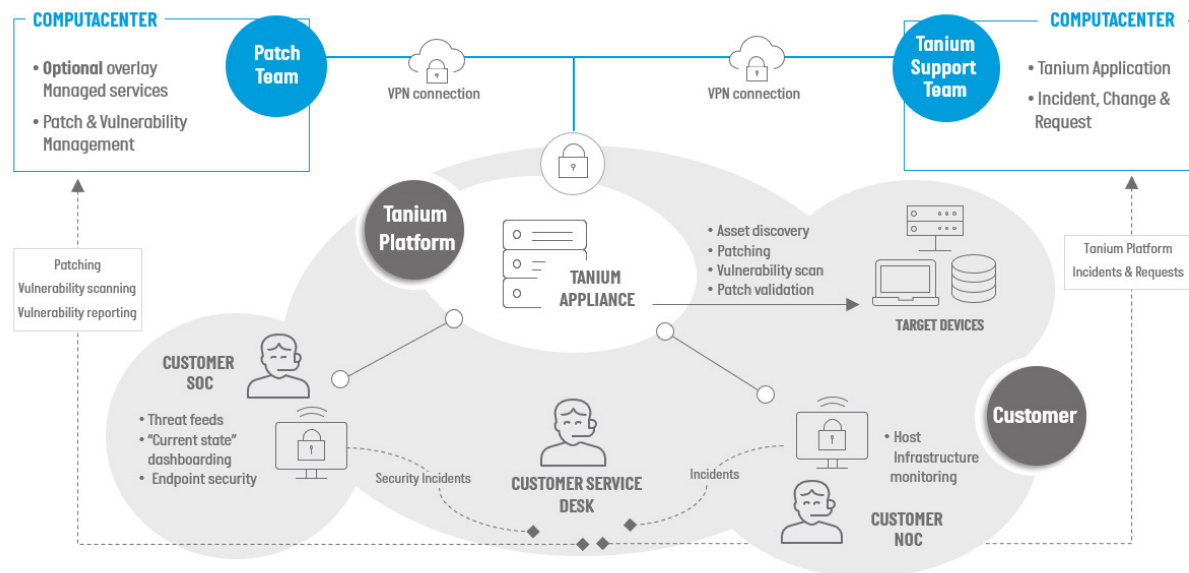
COMPUTACENTER

Patch Team

• **Optional** overlay Managed services

• Patch & Vulnerability Management

VPN connection

VPN connection

COMPUTACENTER

Tanium Support Team

• Tanium Application

• Incident, Change & Request

Tanium Platform

TANIUM APPLIANCE

• Asset discovery
• Patching
• Vulnerability scan
• Patch validation

TARGET DEVICES

Patching
Vulnerability scanning
Vulnerability reporting

Tanium Platform
Incidents & Requests

CUSTOMER SOC

• Threat feeds
• "Current state" dashboarding
• Endpoint security

Security Incidents

CUSTOMER SERVICE DESK

Incidents

Customer

• Host Infrastructure monitoring

CUSTOMER NOC